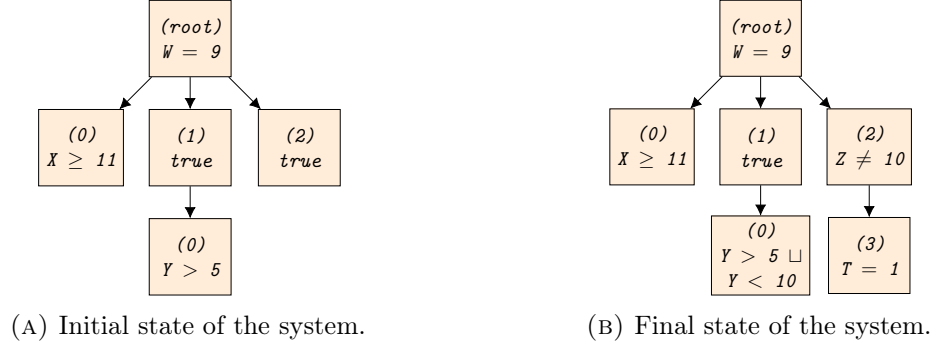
(root)
$W = 9$

(0)
$X \geq 11$

(1)
true

(2)
true

(0)
$Y > 5$

(A) Initial state of the system.

(root)
$W = 9$

(0)
$X \geq 11$

(1)
true

(2)
$Z \neq 10$

(0)
$Y > 5 \sqcup Y < 10$

(3)
$T = 1$

(B) Final state of the system.